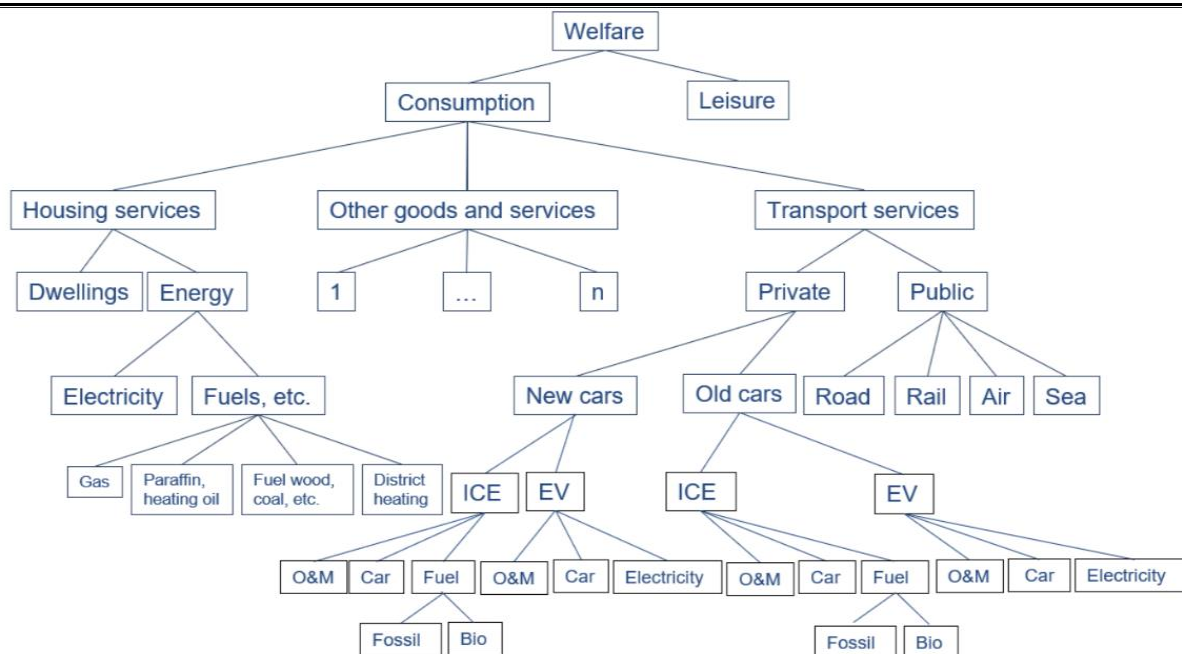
Welfare

Consumption

Leisure

Housing services

Other goods and services

Transport services

Dwellings

Energy

1

...

n

Private

Public

Electricity

Fuels, etc.

New cars

Old cars

Road

Rail

Air

Sea

Gas

Paraffin, heating oil

Fuel wood, coal, etc.

District heating

ICE

EV

ICE

EV

O&M

Car

Fuel

O&M

Car

Electricity

O&M

Car

Fuel

O&M

Car

Electricity

Fossil

Bio

Fossil

Bio